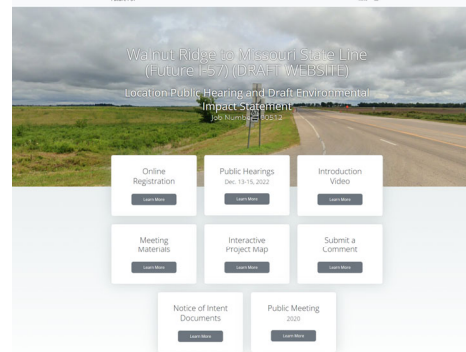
Walnut Ridge to Missouri State Line (Future I-57) (DRAFT WEBSITE)

Location Public Hearing and Draft Environmental Impact Statement
Job Number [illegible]

Online Registration
Learn More

Public Hearings
Dec. 13-15, 2022
Learn More

Introduction Video
Learn More

Meeting Materials
Learn More

Interactive Project Map
Learn More

Submit a Comment
Learn More

Notice of Intent Documents
Learn More

Public Meeting
2020
Learn More